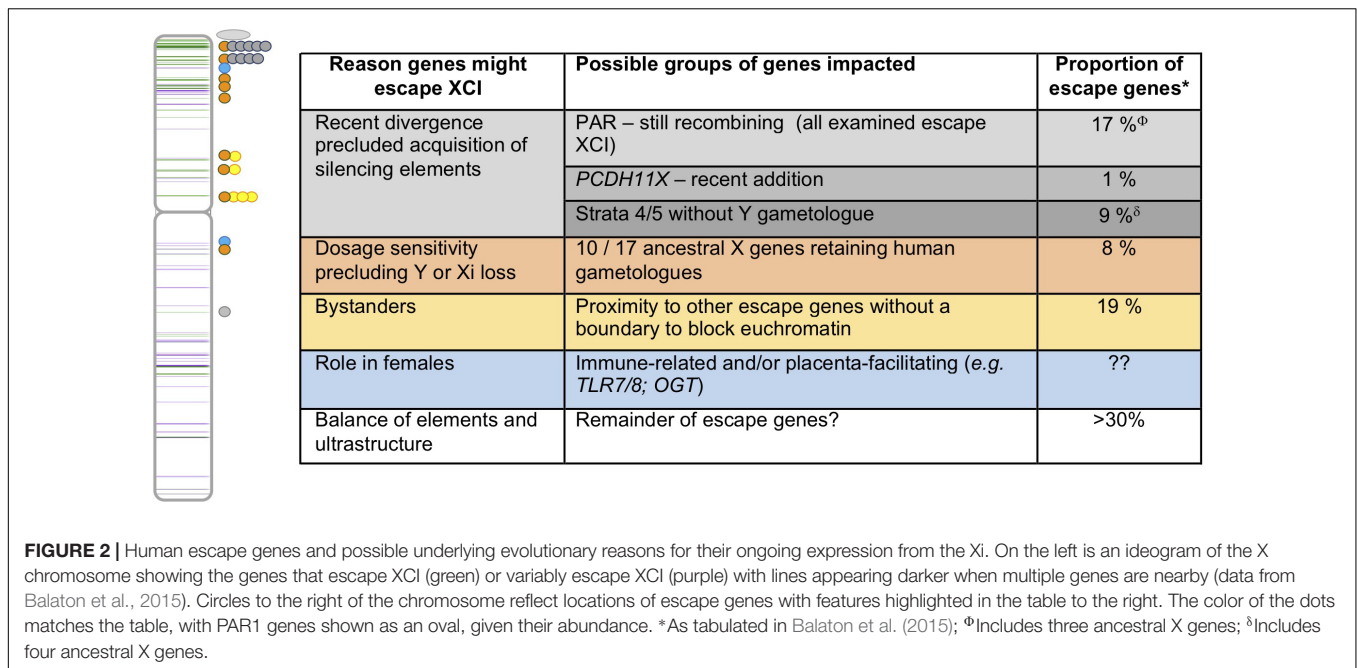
| Reason genes might escape XCI | Possible groups of genes impacted | Proportion of escape genes* |
|---|---|---|
| Recent divergence precluded acquisition of silencing elements | PAR – still recombining (all examined escape XCI) | 17 %$^{\Phi}$ |
| | *PCDH11X* – recent addition | 1 % |
| | Strata 4/5 without Y gametologue | 9 %$^{\delta}$ |
| Dosage sensitivity precluding Y or Xi loss | 10 / 17 ancestral X genes retaining human gametologues | 8 % |
| Bystanders | Proximity to other escape genes without a boundary to block euchromatin | 19 % |
| Role in females | Immune-related and/or placenta-facilitating (*e.g. TLR7/8; OGT*) | ?? |
| Balance of elements and ultrastructure | Remainder of escape genes? | >30% |

**FIGURE 2 |** Human escape genes and possible underlying evolutionary reasons for their ongoing expression from the Xi. On the left is an ideogram of the X chromosome showing the genes that escape XCI (green) or variably escape XCI (purple) with lines appearing darker when multiple genes are nearby (data from Balaton et al., 2015). Circles to the right of the chromosome reflect locations of escape genes with features highlighted in the table to the right. The color of the dots matches the table, with PAR1 genes shown as an oval, given their abundance. *As tabulated in Balaton et al. (2015); $^{\Phi}$Includes three ancestral X genes; $^{\delta}$Includes four ancestral X genes.